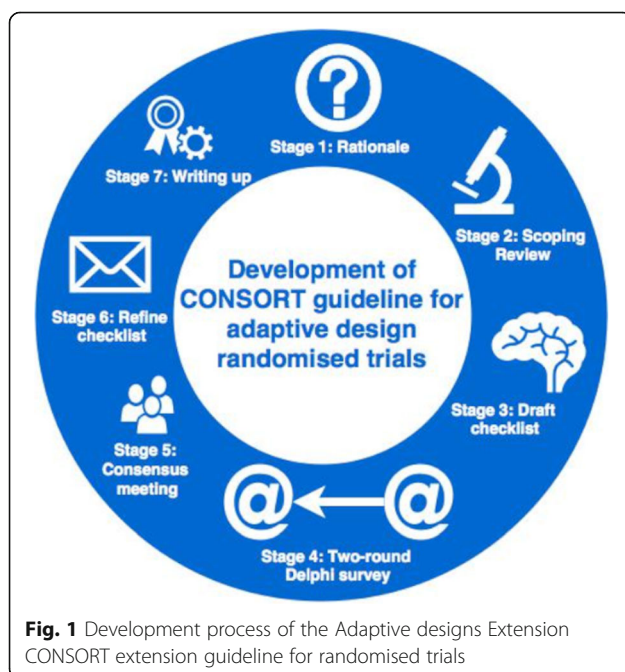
Stage 1: Rationale

Stage 2: Scoping Review

Stage 3: Draft checklist

Stage 4: Two-round Delphi survey

Stage 5: Consensus meeting

Stage 6: Refine checklist

Stage 7: Writing up

Development of CONSORT guideline for adaptive design randomised trials

**Fig. 1** Development process of the Adaptive designs Extension CONSORT extension guideline for randomised trials